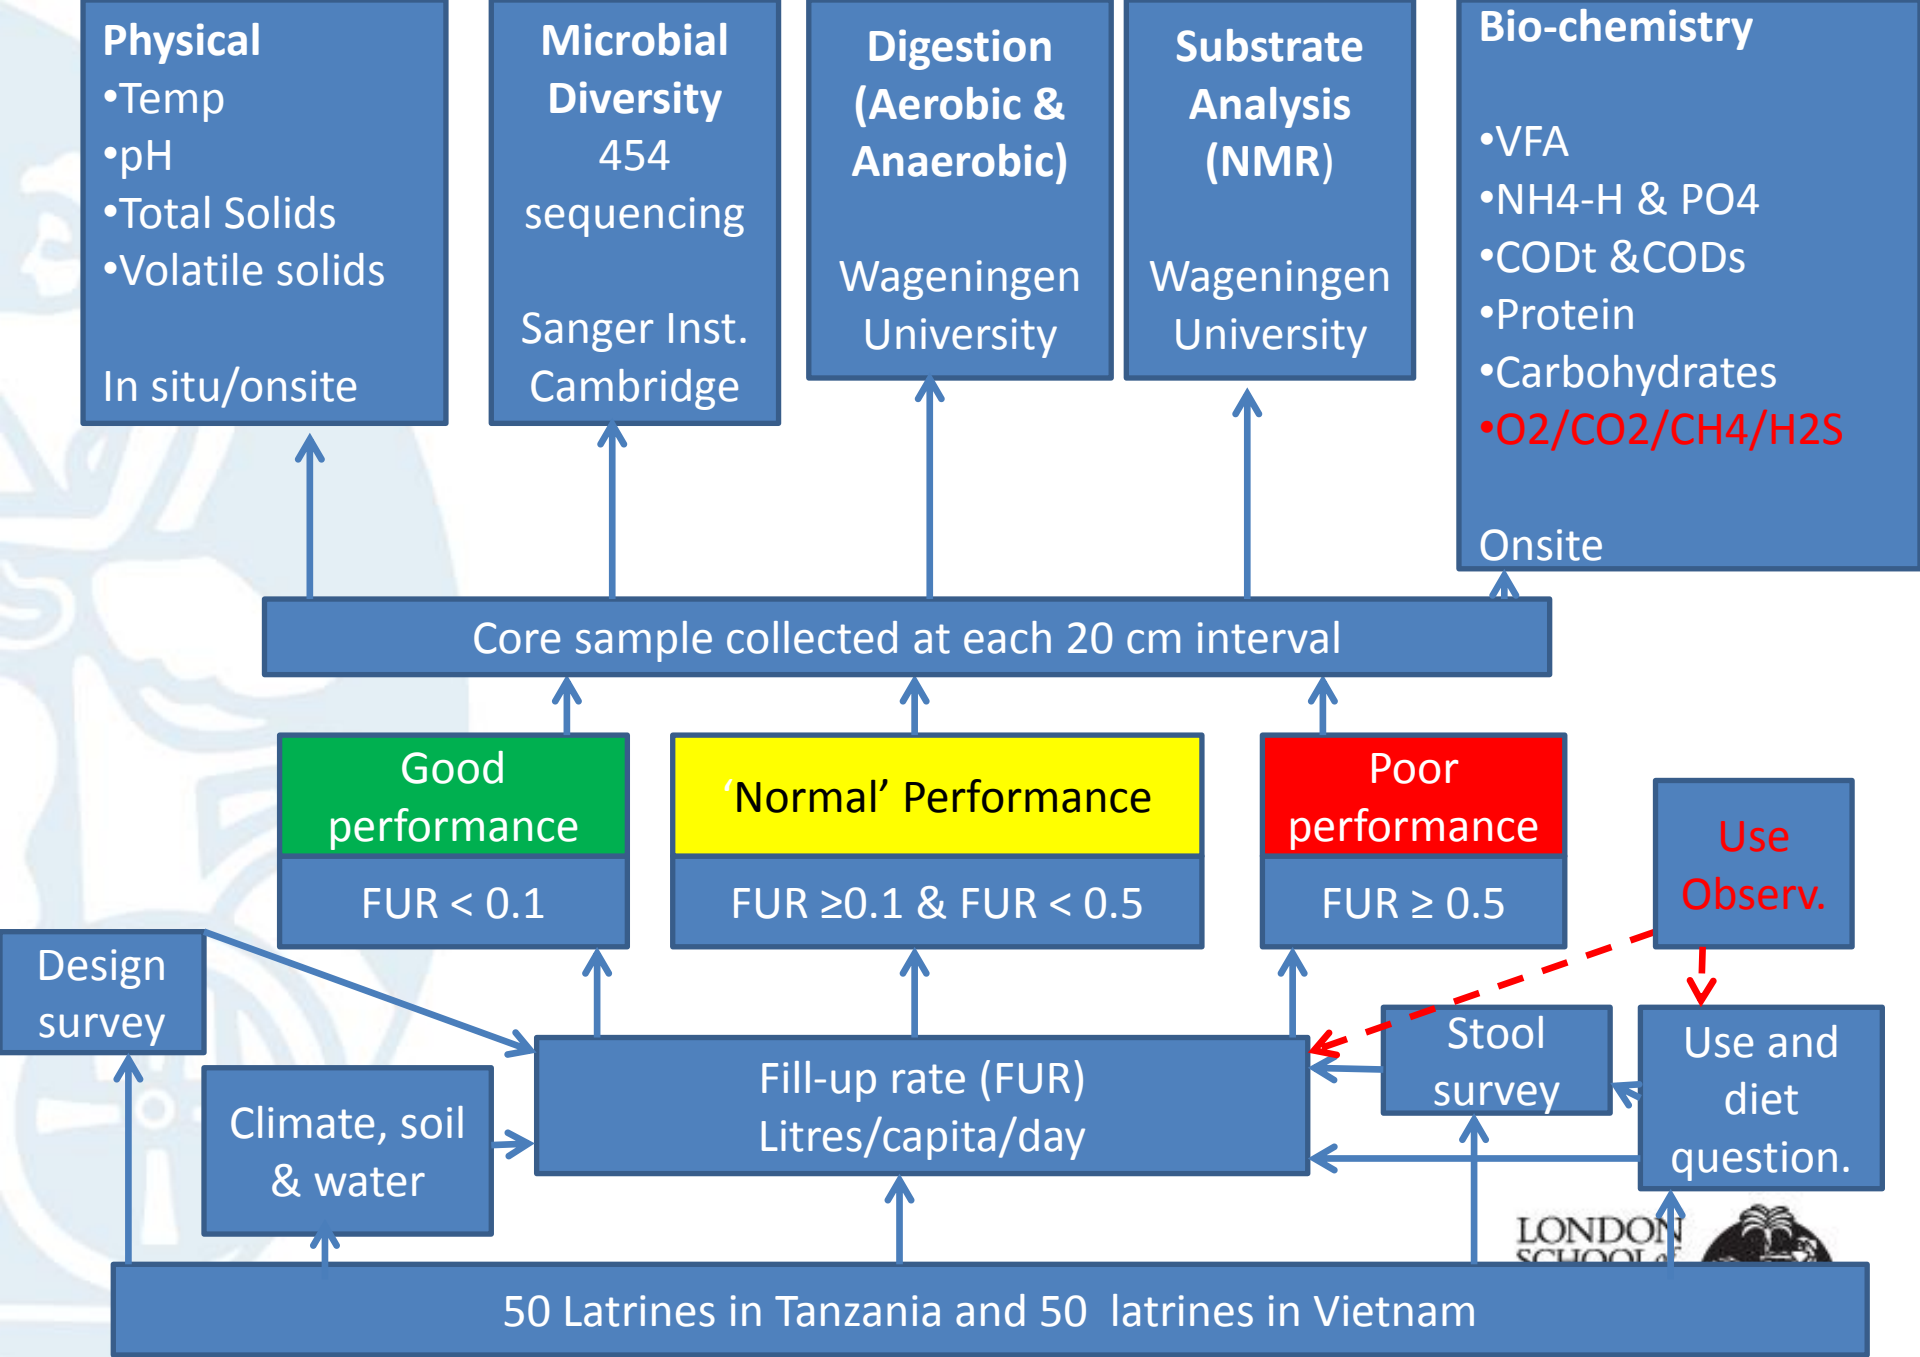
Physical
•Temp
•pH
•Total Solids
•Volatile solids

In situ/onsite

Microbial Diversity
454 sequencing

Sanger Inst. Cambridge

Digestion (Aerobic & Anaerobic)

Wageningen University

Substrate Analysis (NMR)

Wageningen University

Bio-chemistry

•VFA
•NH4-H & PO4
•CODt &CODs
•Protein
•Carbohydrates
•O2/CO2/CH4/H2S

Onsite

Core sample collected at each 20 cm interval

Good performance

FUR < 0.1

'Normal' Performance

FUR ≥0.1 & FUR < 0.5

Poor performance

FUR ≥ 0.5

Use Observ.

Design survey

Fill-up rate (FUR) Litres/capita/day

Stool survey

Use and diet question.

Climate, soil & water

LONDON SCHOOL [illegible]

50 Latrines in Tanzania and 50 latrines in Vietnam